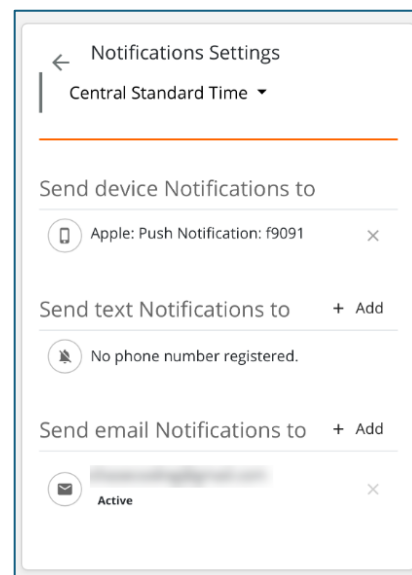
← Notifications Settings

Central Standard Time ▾

Send device Notifications to

Apple: Push Notification: f9091 ×

Send text Notifications to + Add

No phone number registered.

Send email Notifications to + Add

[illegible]
Active ×